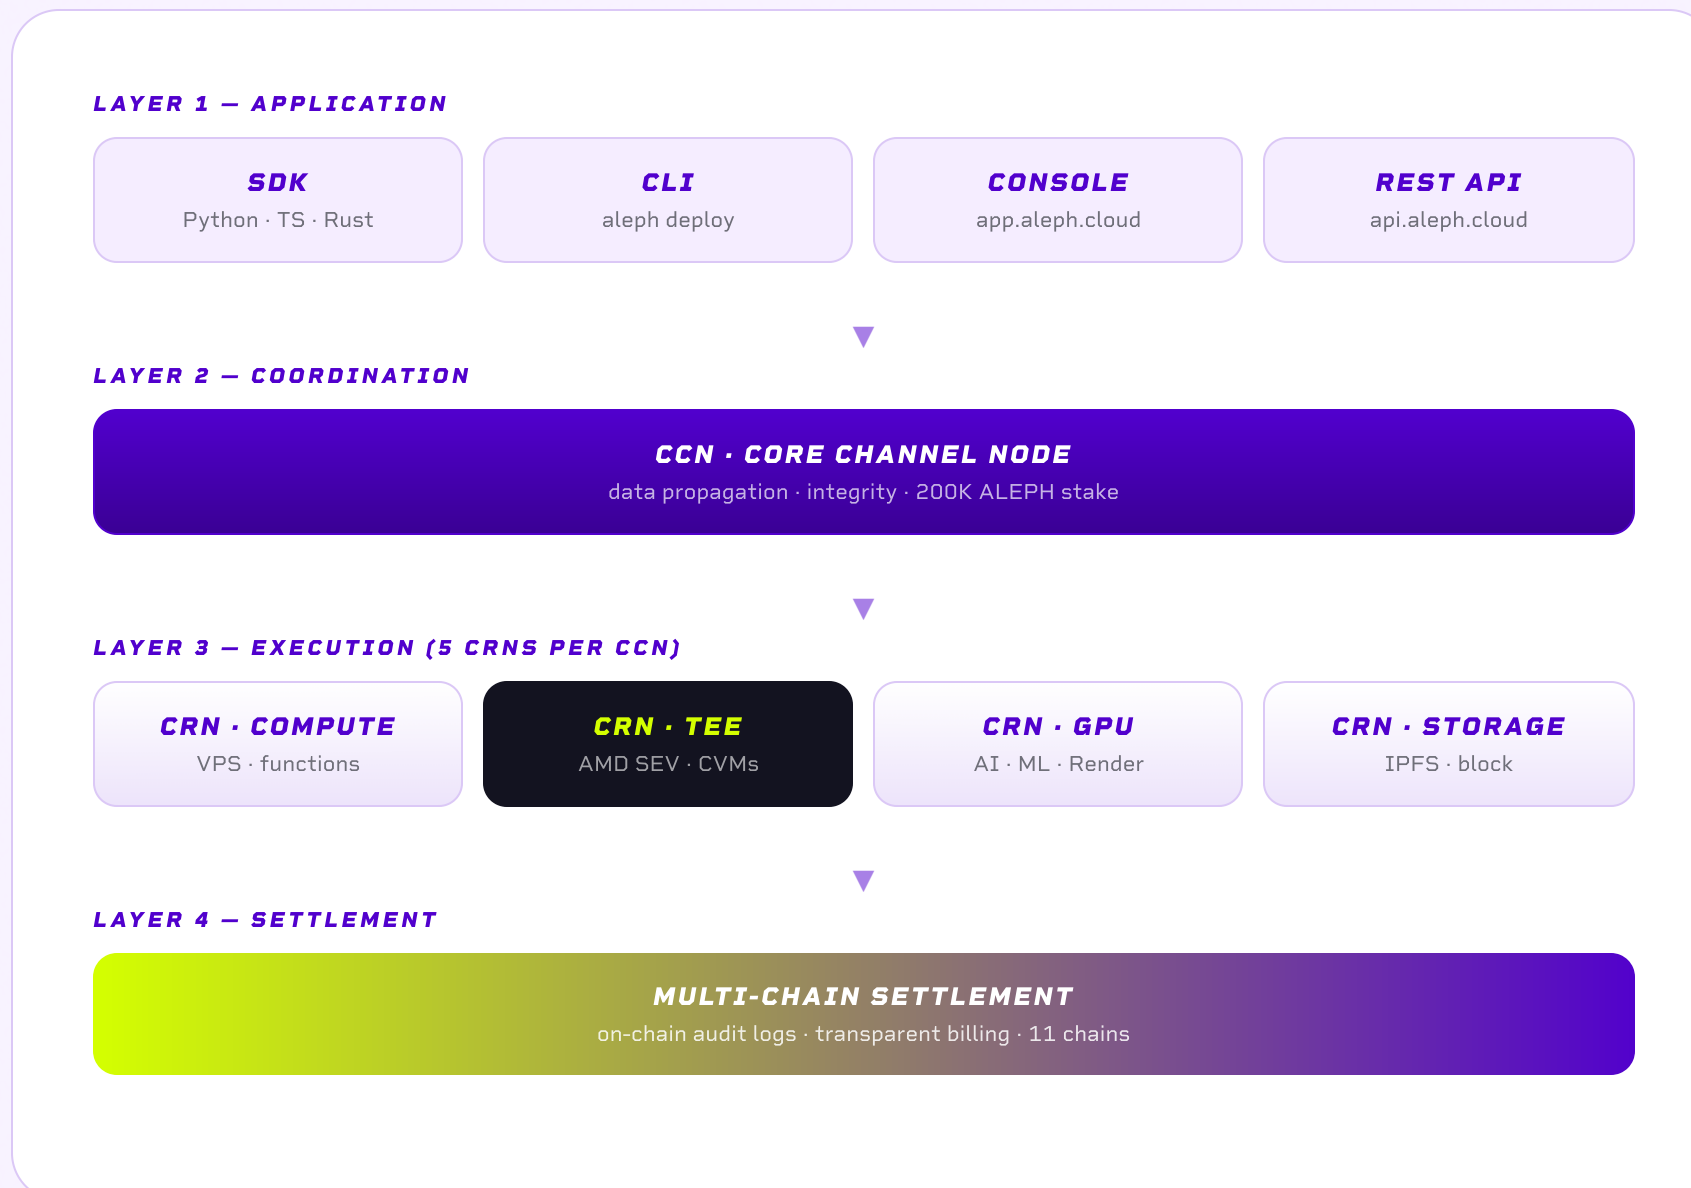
LAYER 1 — APPLICATION

SDK
Python · TS · Rust

CLI
aleph deploy

CONSOLE
app.aleph.cloud

REST API
api.aleph.cloud

▼

LAYER 2 — COORDINATION

CCN · CORE CHANNEL NODE
data propagation · integrity · 200K ALEPH stake

▼

LAYER 3 — EXECUTION (5 CRNS PER CCN)

CRN · COMPUTE
VPS · functions

CRN · TEE
AMD SEV · CVMs

CRN · GPU
AI · ML · Render

CRN · STORAGE
IPFS · block

▼

LAYER 4 — SETTLEMENT

MULTI-CHAIN SETTLEMENT
on-chain audit logs · transparent billing · 11 chains